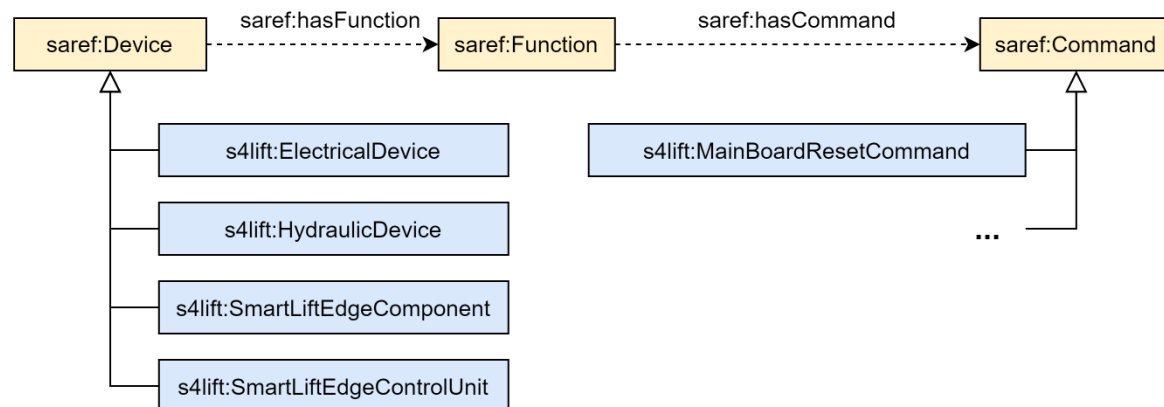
saref:Device

saref:hasFunction

saref:Function

saref:hasCommand

saref:Command

s4lift:ElectricalDevice

s4lift:HydraulicDevice

s4lift:SmartLiftEdgeComponent

s4lift:SmartLiftEdgeControlUnit

s4lift:MainBoardResetCommand

...